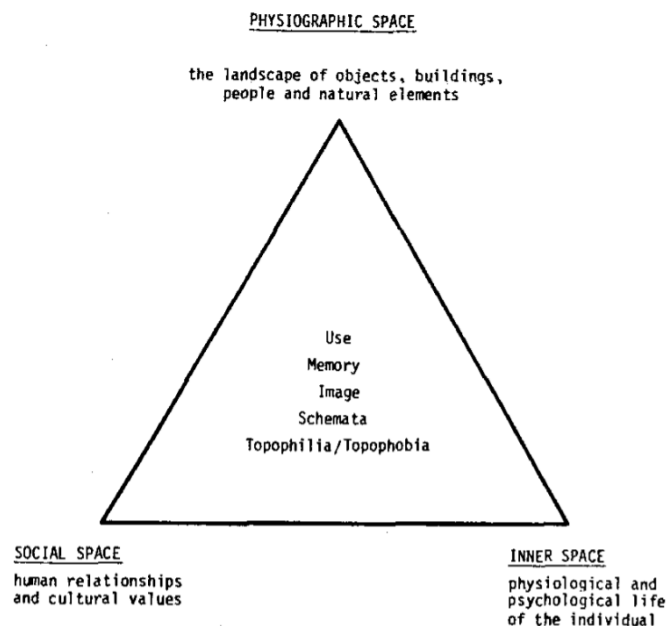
PHYSIOGRAPHIC SPACE

the landscape of objects, buildings, people and natural elements

Use
Memory
Image
Schemata
Topophilia/Topophobia

SOCIAL SPACE

human relationships and cultural values

INNER SPACE

physiological and psychological life of the individual